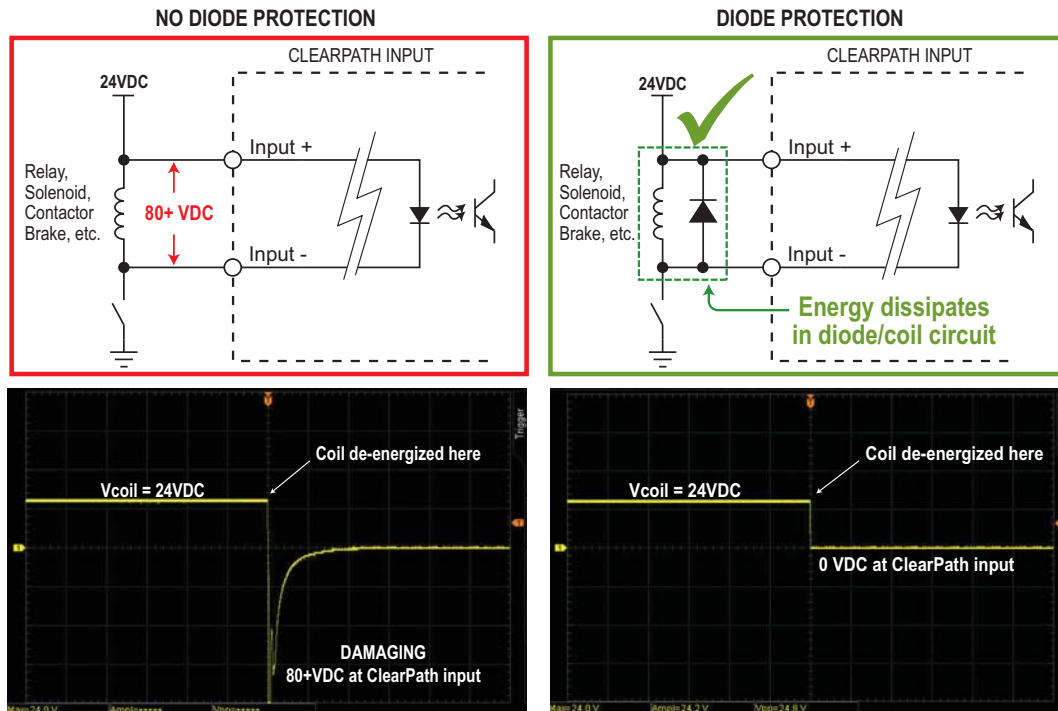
NO DIODE PROTECTION

CLEARPATH INPUT

24VDC

Relay, Solenoid, Contactor Brake, etc.

80+ VDC

Input +

Input -

DIODE PROTECTION

CLEARPATH INPUT

24VDC

Relay, Solenoid, Contactor Brake, etc.

Input +

Input -

Energy dissipates in diode/coil circuit

Trigger

Coil de-energized here

Vcoil = 24VDC

DAMAGING
80+VDC at ClearPath input

Max=24.0 V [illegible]

Coil de-energized here

Vcoil = 24VDC

0 VDC at ClearPath input

Max=24.0 V Ampl=24.2 V Vpp=24.8 V